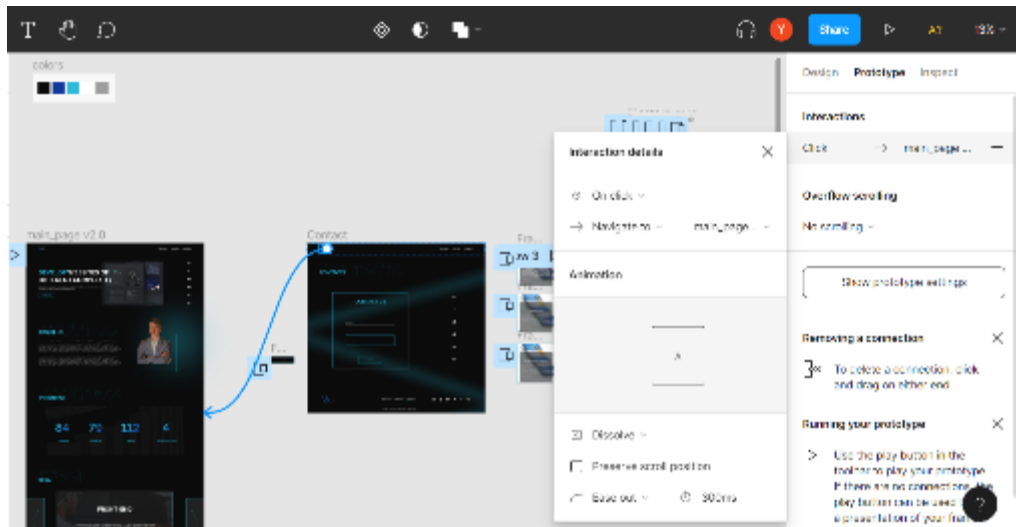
T

Y Share AT 13%

colors

main_page v2.0

Contact

Fr...

F...

Interaction details

On click

Navigate to main_page

Animation

Dissolve

Preserve scroll position

Ease out 300ms

Design Prototype Inspect

Interactions

Click main_page...

Overflow scrolling

No scrolling

Show prototype settings

Removing a connection

To delete a connection, click and drag on either end

Running your prototype

Use the play button in the toolbar to play your prototype. If there are no connections, the play button can be used for a presentation of your frames

?